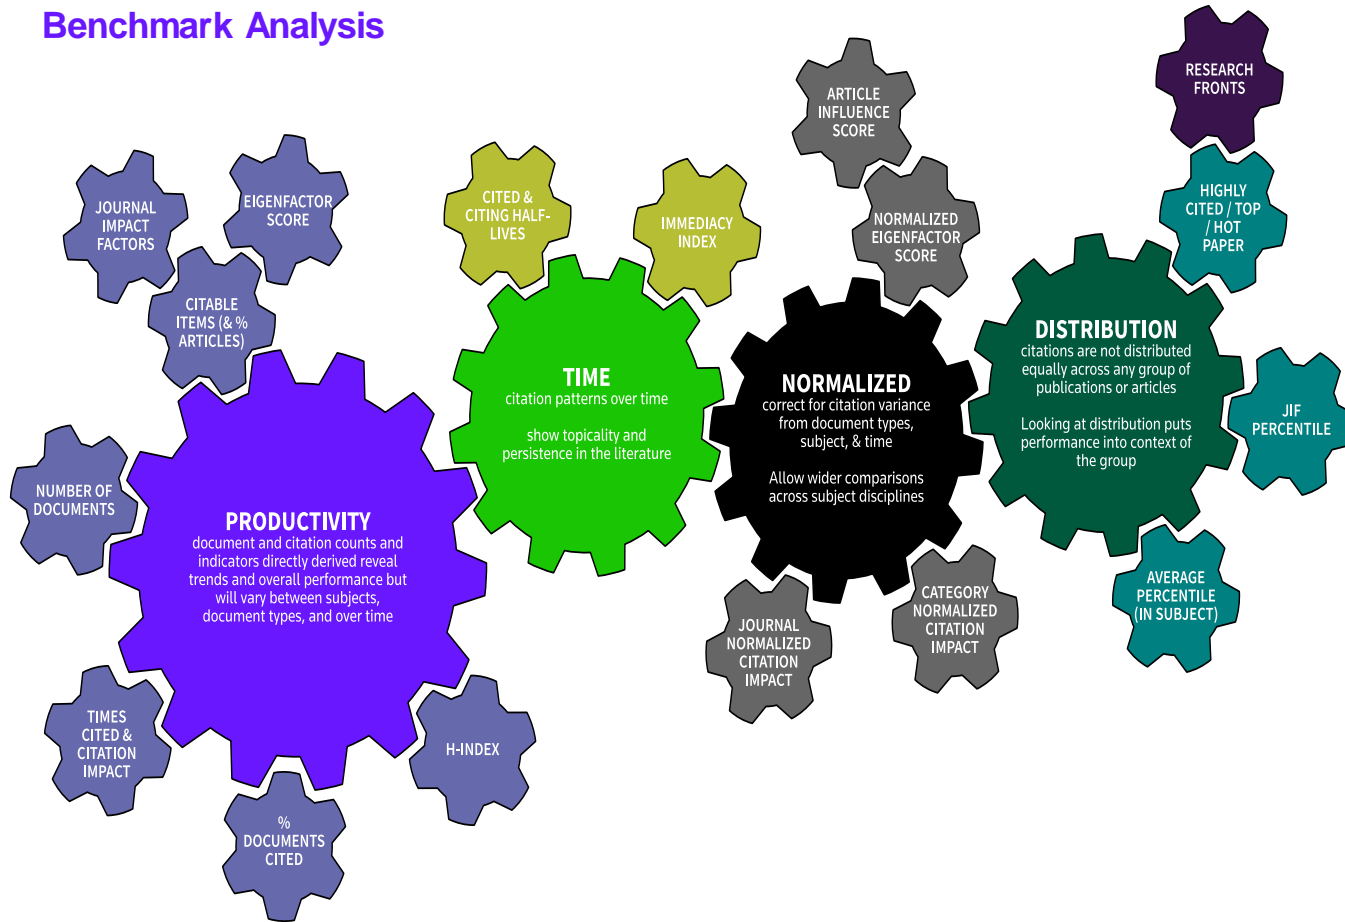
Benchmark Analysis

JOURNAL IMPACT FACTORS

EIGENFACTOR SCORE

CITABLE ITEMS (& % ARTICLES)

NUMBER OF DOCUMENTS

PRODUCTIVITY
document and citation counts and indicators directly derived reveal trends and overall performance but will vary between subjects, document types, and over time

TIMES CITED & CITATION IMPACT

% DOCUMENTS CITED

H-INDEX

CITED & CITING HALF-LIVES

IMMEDIACY INDEX

TIME
citation patterns over time

show topicality and persistence in the literature

ARTICLE INFLUENCE SCORE

NORMALIZED EIGENFACTOR SCORE

NORMALIZED
correct for citation variance from document types, subject, & time

Allow wider comparisons across subject disciplines

JOURNAL NORMALIZED CITATION IMPACT

CATEGORY NORMALIZED CITATION IMPACT

RESEARCH FRONTS

HIGHLY CITED / TOP / HOT PAPER

DISTRIBUTION
citations are not distributed equally across any group of publications or articles

Looking at distribution puts performance into context of the group

JIF PERCENTILE

AVERAGE PERCENTILE (IN SUBJECT)